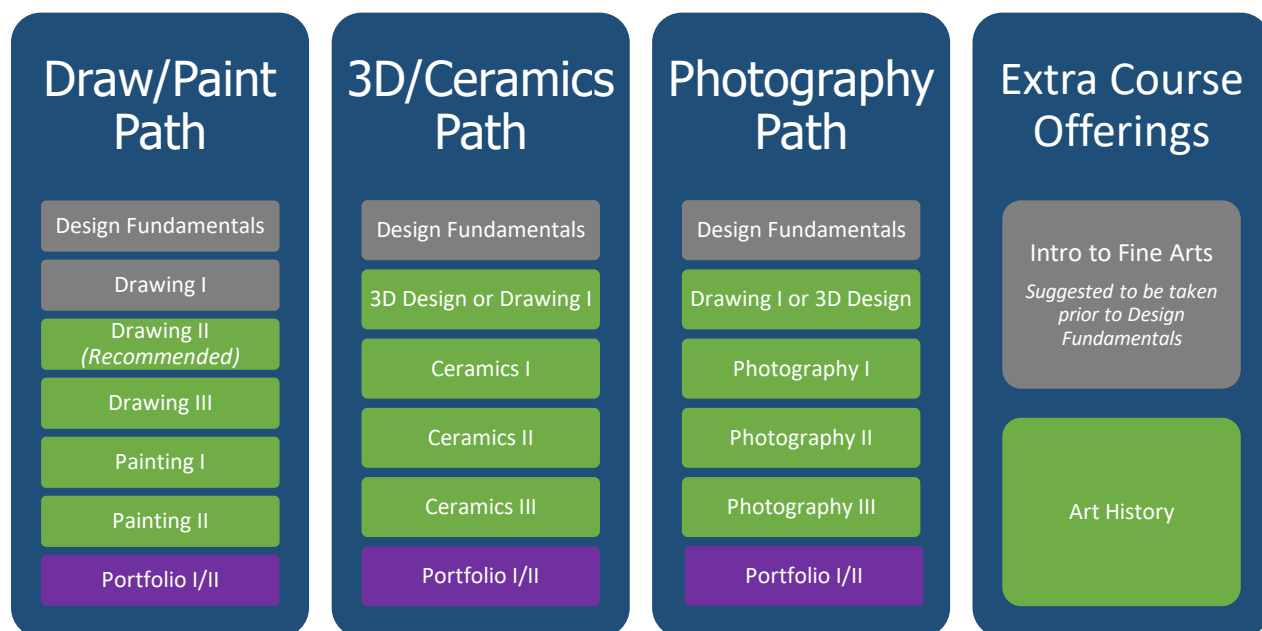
Draw/Paint Path

Design Fundamentals

Drawing I

Drawing II
(Recommended)

Drawing III

Painting I

Painting II

Portfolio I/II

3D/Ceramics Path

Design Fundamentals

3D Design or Drawing I

Ceramics I

Ceramics II

Ceramics III

Portfolio I/II

Photography Path

Design Fundamentals

Drawing I or 3D Design

Photography I

Photography II

Photography III

Portfolio I/II

Extra Course Offerings

Intro to Fine Arts
Suggested to be taken prior to Design Fundamentals

Art History